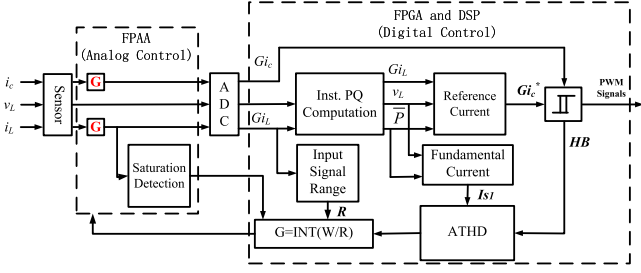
FPGA and DSP
(Digital Control)

FPAA
(Analog Control)

$i_c$
$v_L$
$i_L$

Sensor

G

G

Saturation Detection

A D C

$Gi_c$

$Gi_L$

$Gi_L$

$v_L$

Inst. PQ Computation

$\overline{P}$

Reference Current

$Gi_c^*$

PWM Signals

HB

Input Signal Range

R

Fundamental Current

$Is_1$

G=INT(W/R)

ATHD